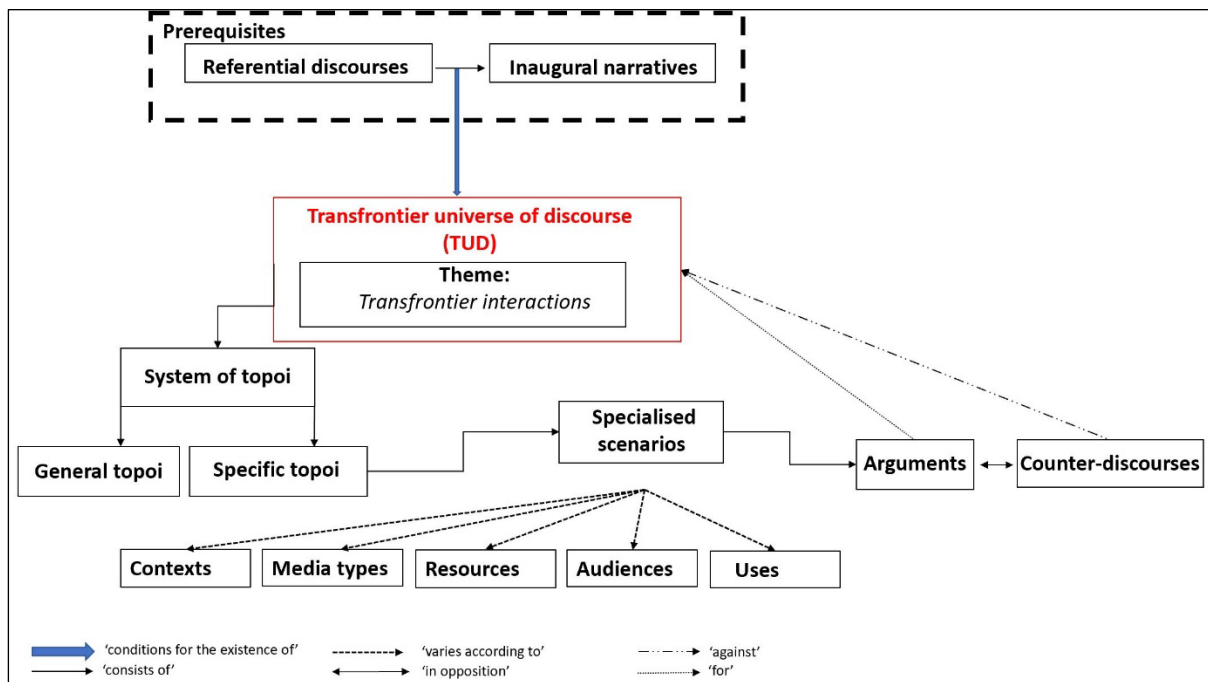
Prerequisites

Referential discourses

Inaugural narratives

Transfrontier universe of discourse (TUD)

Theme: *Transfrontier interactions*

System of topoi

General topoi

Specific topoi

Specialised scenarios

Arguments

Counter-discourses

Contexts

Media types

Resources

Audiences

Uses

'conditions for the existence of'

'consists of'

'varies according to'

'in opposition'

'against'

'for'